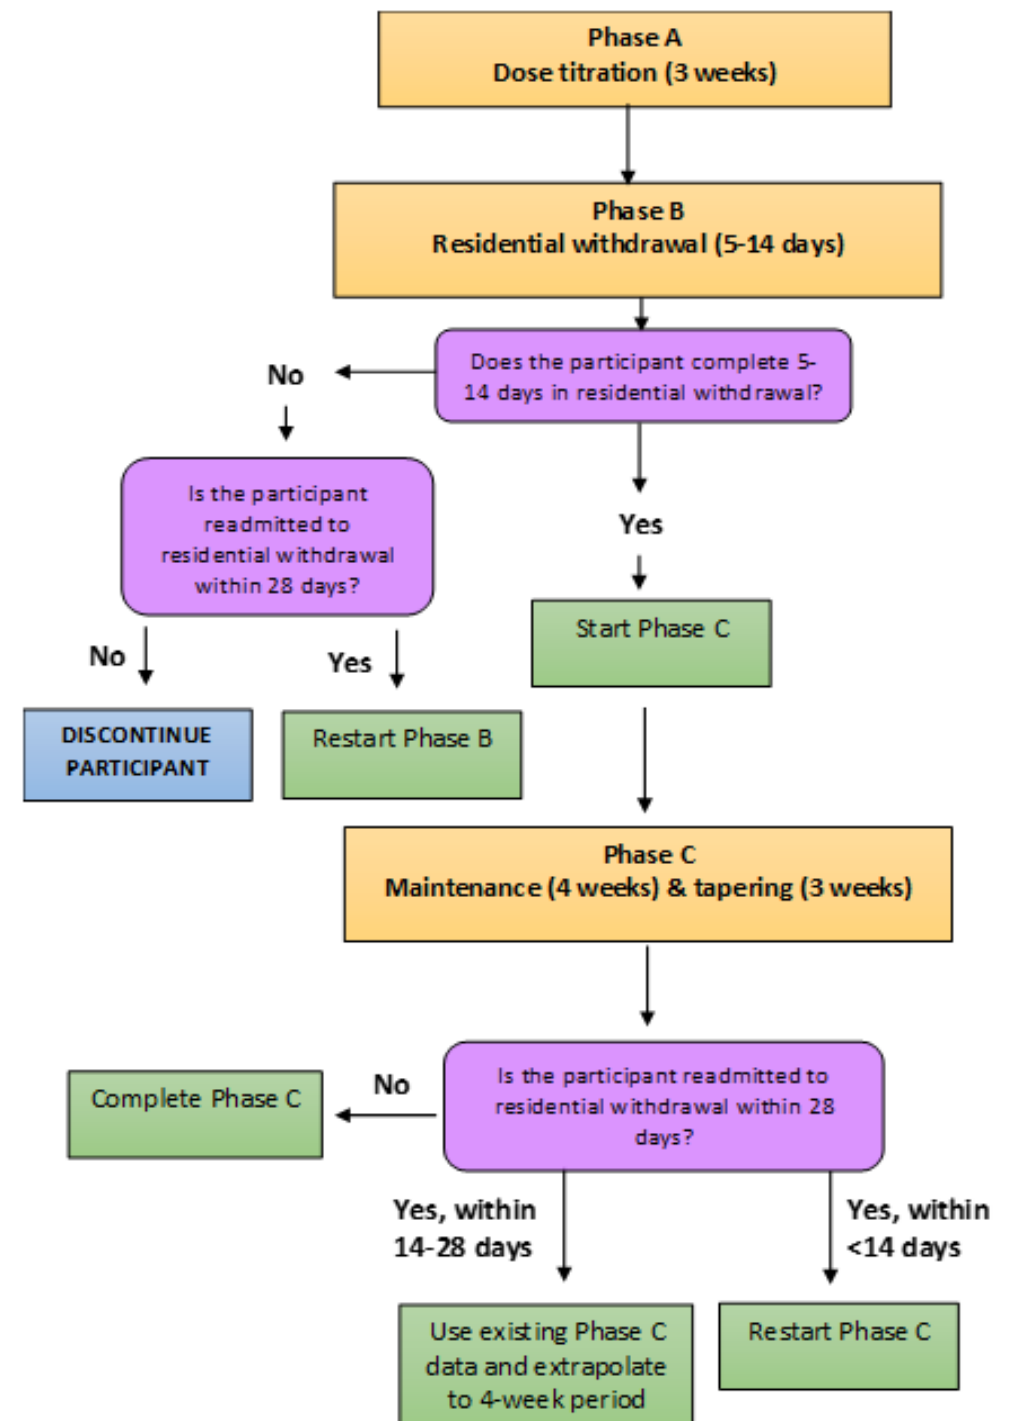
Phase A
Dose titration (3 weeks)

Phase B
Residential withdrawal (5-14 days)

Does the participant complete 5-14 days in residential withdrawal?

No

Is the participant readmitted to residential withdrawal within 28 days?

Yes

Start Phase C

No

Yes

DISCONTINUE PARTICIPANT

Restart Phase B

Phase C
Maintenance (4 weeks) & tapering (3 weeks)

Complete Phase C

No

Is the participant readmitted to residential withdrawal within 28 days?

Yes, within 14-28 days

Yes, within <14 days

Use existing Phase C data and extrapolate to 4-week period

Restart Phase C